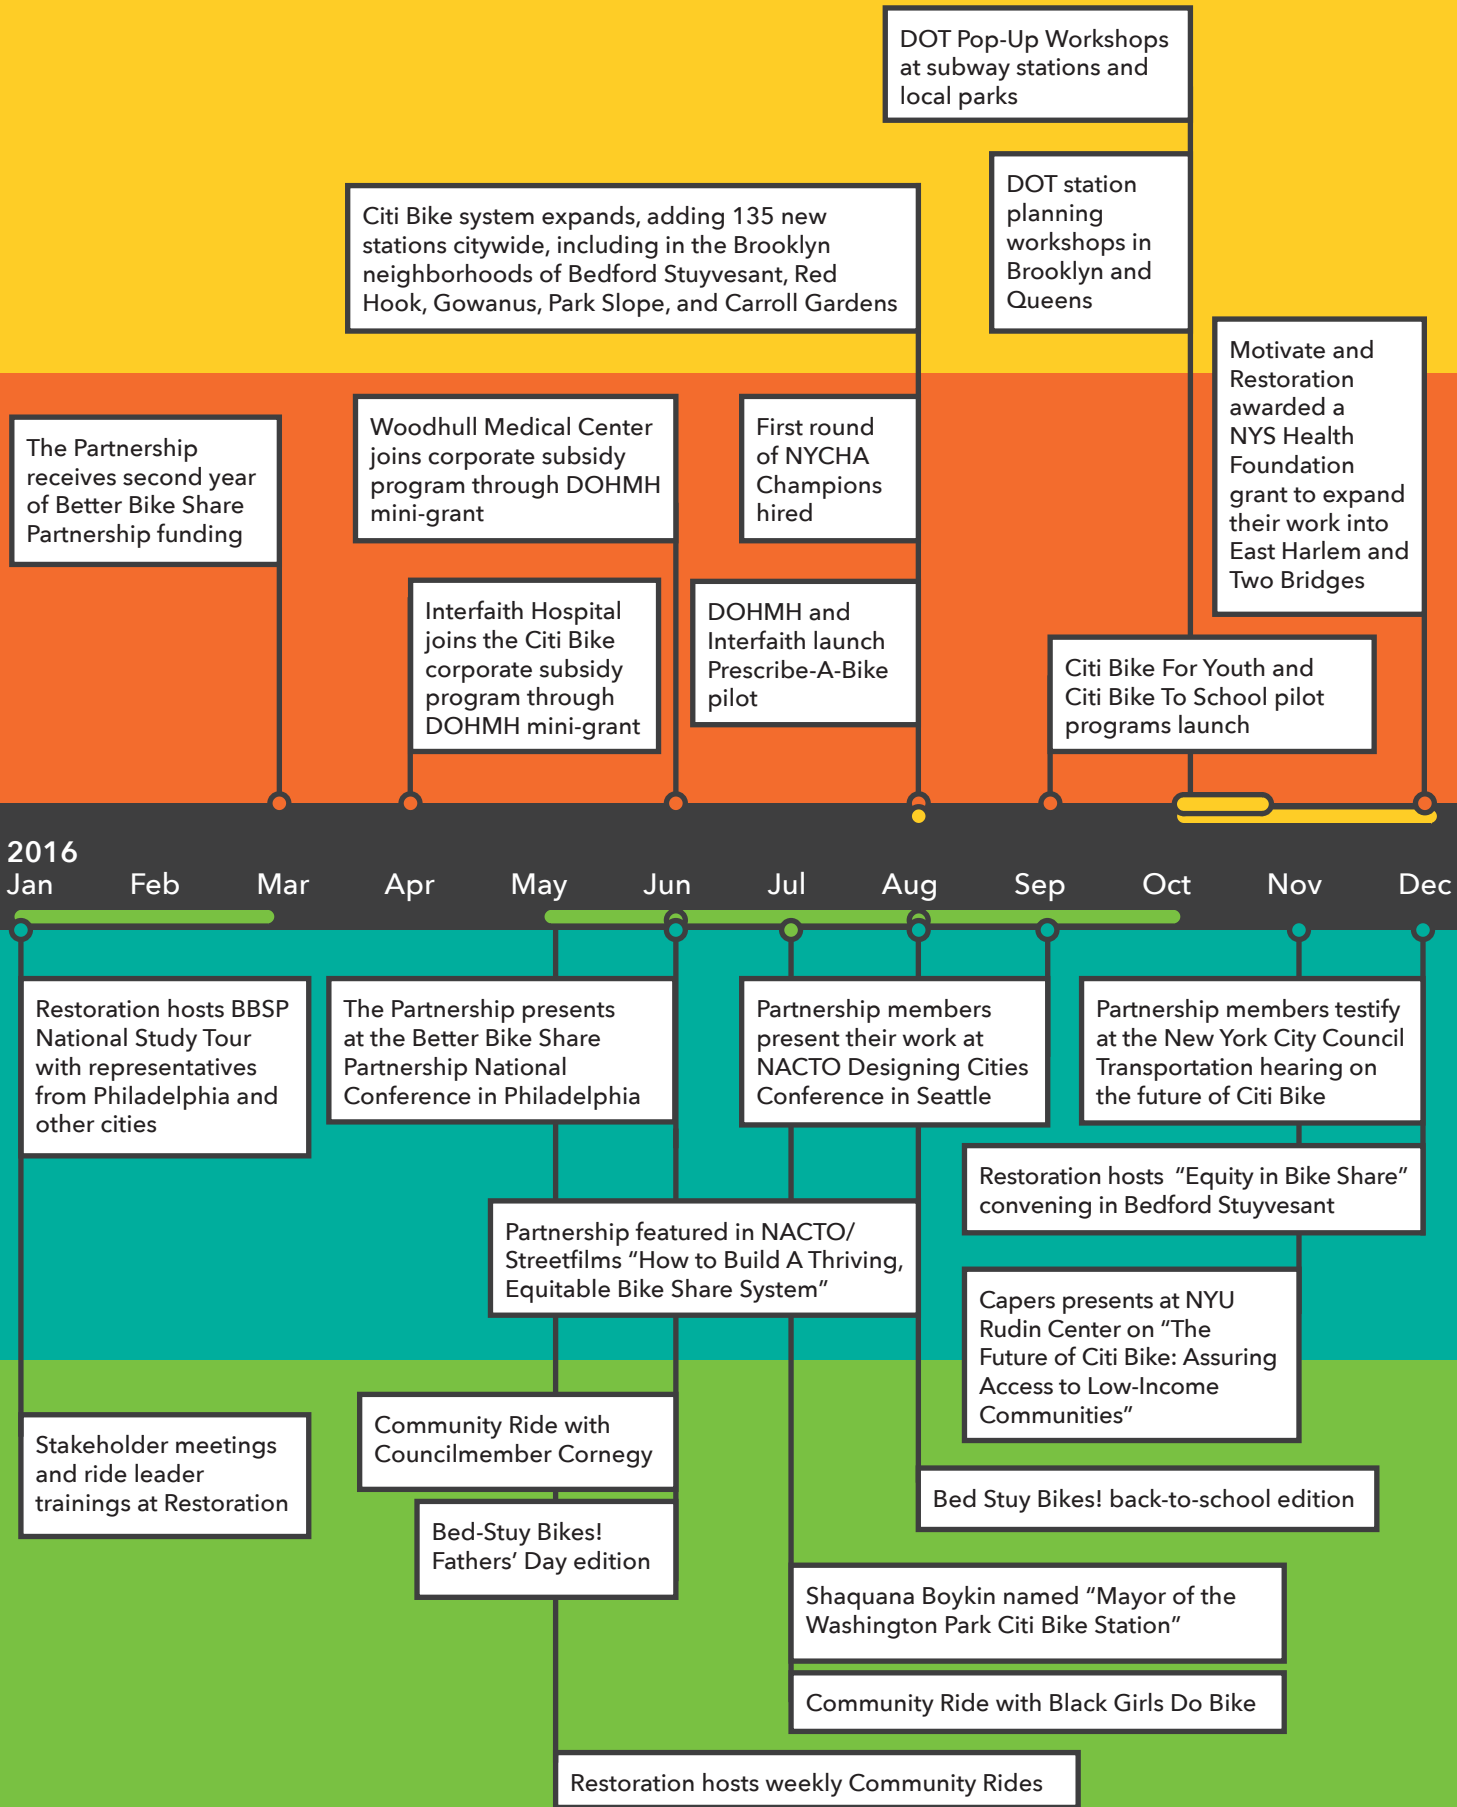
DOT Pop-Up Workshops at subway stations and local parks

Citi Bike system expands, adding 135 new stations citywide, including in the Brooklyn neighborhoods of Bedford Stuyvesant, Red Hook, Gowanus, Park Slope, and Carroll Gardens

DOT station planning workshops in Brooklyn and Queens

Motivate and Restoration awarded a NYS Health Foundation grant to expand their work into East Harlem and Two Bridges

The Partnership receives second year of Better Bike Share Partnership funding

Woodhull Medical Center joins corporate subsidy program through DOHMH mini-grant

First round of NYCHA Champions hired

Interfaith Hospital joins the Citi Bike corporate subsidy program through DOHMH mini-grant

DOHMH and Interfaith launch Prescribe-A-Bike pilot

Citi Bike For Youth and Citi Bike To School pilot programs launch

2016
Jan Feb Mar Apr May Jun Jul Aug Sep Oct Nov Dec

Restoration hosts BBSP National Study Tour with representatives from Philadelphia and other cities

The Partnership presents at the Better Bike Share Partnership National Conference in Philadelphia

Partnership members present their work at NACTO Designing Cities Conference in Seattle

Partnership members testify at the New York City Council Transportation hearing on the future of Citi Bike

Restoration hosts "Equity in Bike Share" convening in Bedford Stuyvesant

Partnership featured in NACTO/ Streetfilms "How to Build A Thriving, Equitable Bike Share System"

Capers presents at NYU Rudin Center on "The Future of Citi Bike: Assuring Access to Low-Income Communities"

Stakeholder meetings and ride leader trainings at Restoration

Community Ride with Councilmember Cornegy

Bed Stuy Bikes! back-to-school edition

Bed-Stuy Bikes! Fathers' Day edition

Shaquana Boykin named "Mayor of the Washington Park Citi Bike Station"

Community Ride with Black Girls Do Bike

Restoration hosts weekly Community Rides